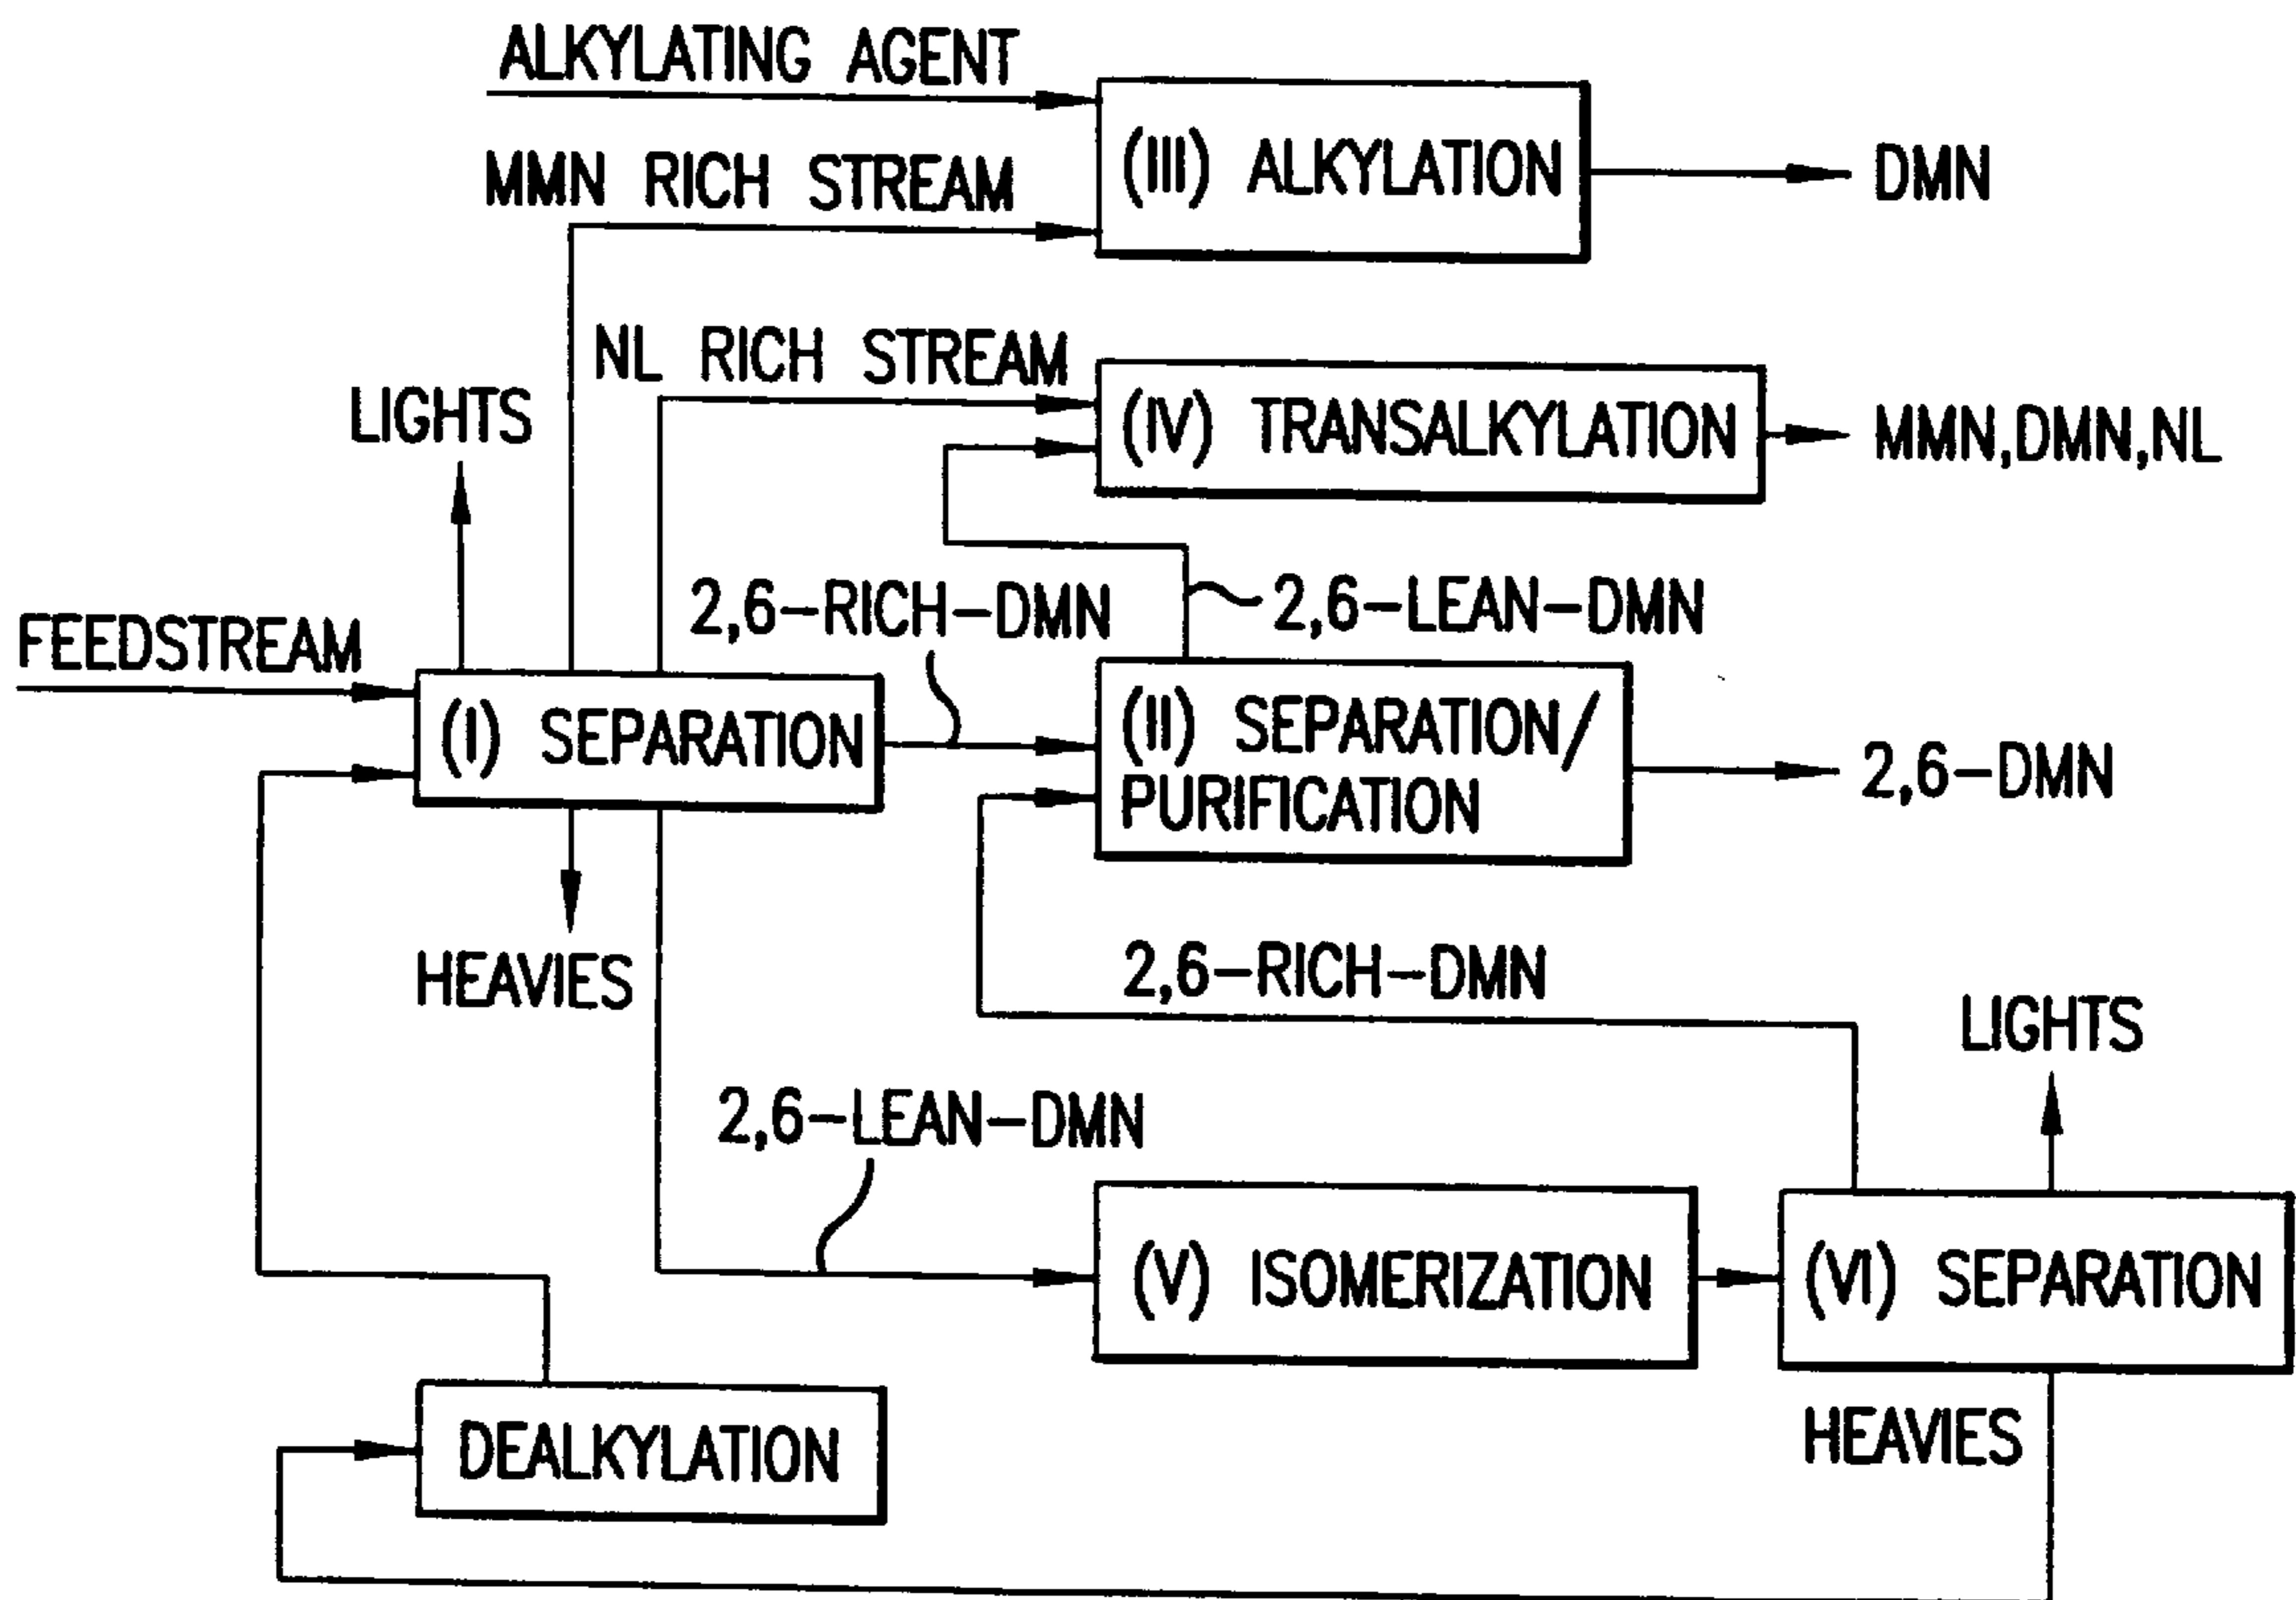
ALKYLATING AGENT

MMN RICH STREAM

(III) ALKYLATION

DMN

NL RICH STREAM

LIGHTS

(IV) TRANSALKYLATION

MMN,DMN,NL

2,6-RICH-DMN

2,6-LEAN-DMN

FEEDSTREAM

(I) SEPARATION

(II) SEPARATION/ PURIFICATION

2,6-DMN

HEAVIES

2,6-RICH-DMN

LIGHTS

2,6-LEAN-DMN

(V) ISOMERIZATION

(VI) SEPARATION

DEALKYLATION

HEAVIES